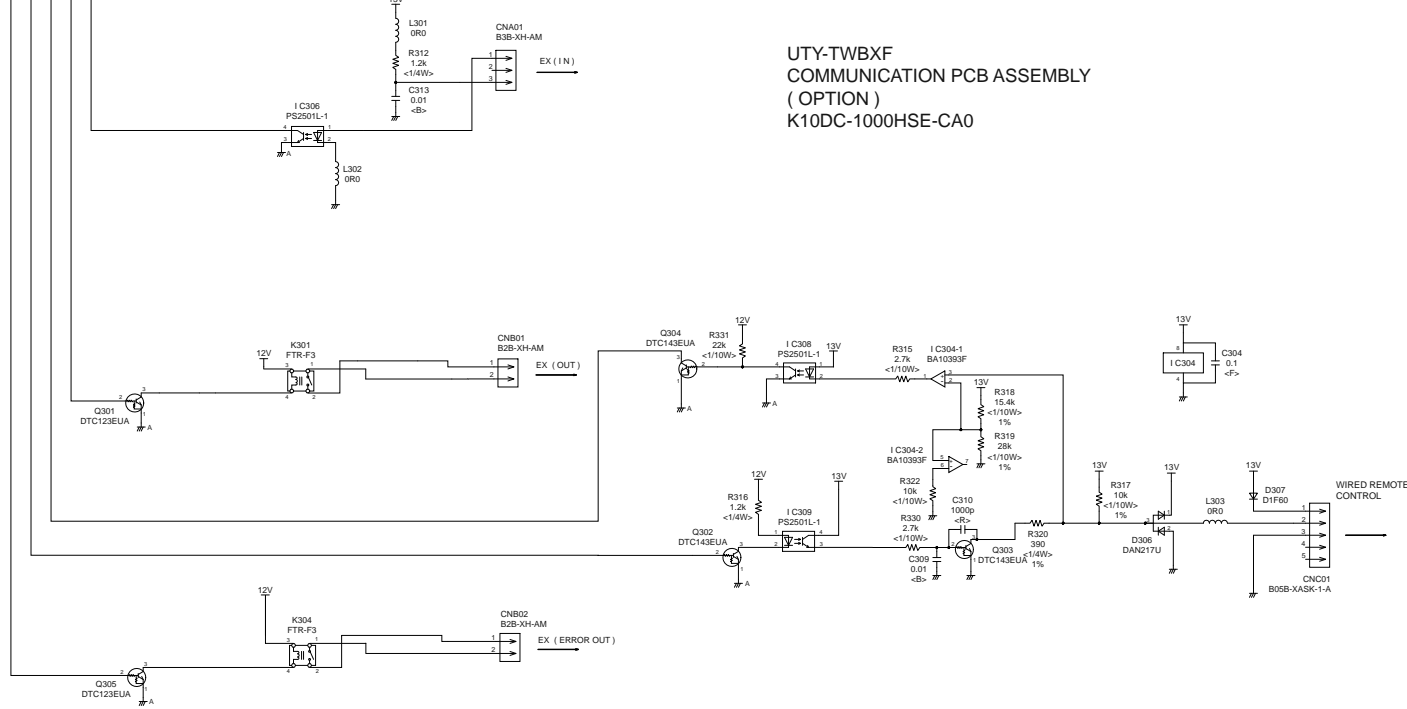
13V
L301
0R0
R312
1.2k
<1/4W>
C313
0.01
<B>
CNA01
B3B-XH-AM
1
2
3
EX ( I N )
I C306
PS2501L-1
4
1
3
2
A
L302
0R0

UTY-TWBXF
COMMUNICATION PCB ASSEMBLY
( OPTION )
K10DC-1000HSE-CA0

12V
K301
FTR-F3
3
1
4
2
CNB01
B2B-XH-AM
1
2
EX ( OUT )
Q301
DTC123EUA
2
3
1
A

Q304
DTC143EUA
3
2
1
A
R331
22k
<1/10W>
12V
I C308
PS2501L-1
13V
4
1
3
2
A
R315
2.7k
<1/10W>
I C304-1
BA10393F
1
2
3
13V
R318
15.4k
<1/10W>
1%
R319
28k
<1/10W>
1%
I C304-2
BA10393F
5
6
7
R322
10k
<1/10W>

13V
8
I C304
4
C304
0.1
<F>

12V
R316
1.2k
<1/4W>
13V
I C309
PS2501L-1
1
4
2
3
Q302
DTC143EUA
2
3
1
A
R330
2.7k
<1/10W>
C309
0.01
<B>
C310
1000p
<R>
Q303
DTC143EUA
2
3
1
R320
390
<1/4W>
1%
13V
R317
10k
<1/10W>
1%
13V
D306
DAN217U
3
1
2
13V
D307
D1F60
L303
0R0
WIRED REMOTE
CONTROL
1
2
3
4
5
CNC01
B05B-XASK-1-A

12V
K304
FTR-F3
3
1
4
2
CNB02
B2B-XH-AM
1
2
EX ( ERROR OUT )
Q305
DTC123EUA
2
3
1
A